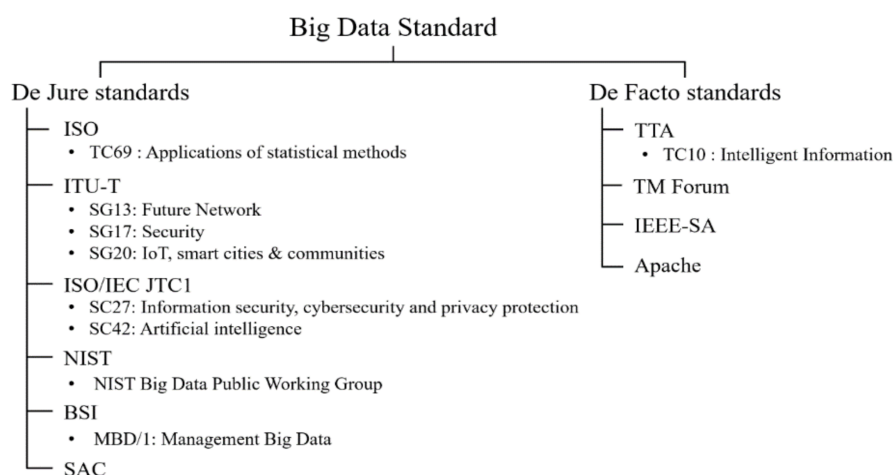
Big Data Standard

De Jure standards

ISO
• TC69 : Applications of statistical methods

ITU-T
• SG13: Future Network
• SG17: Security
• SG20: IoT, smart cities & communities

ISO/IEC JTC1
• SC27: Information security, cybersecurity and privacy protection
• SC42: Artificial intelligence

NIST
• NIST Big Data Public Working Group

BSI
• MBD/1: Management Big Data

SAC

De Facto standards

TTA
• TC10 : Intelligent Information

TM Forum

IEEE-SA

Apache